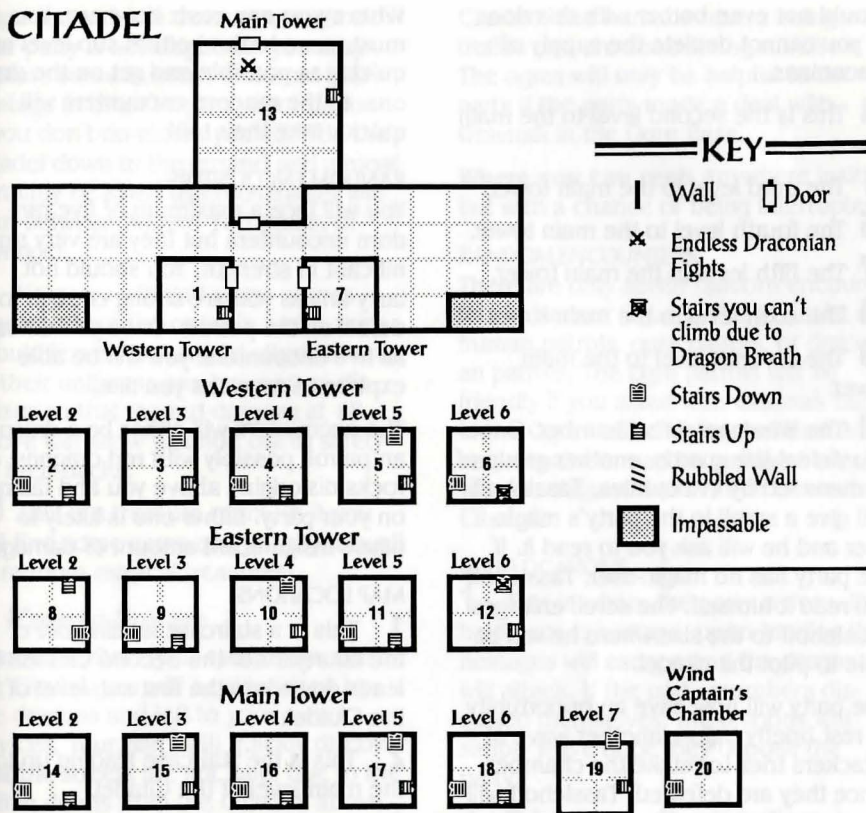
CITADEL

Main Tower

13

1

7

Western Tower

Eastern Tower

KEY

Wall

Door

Endless Draconian Fights

Stairs you can't climb due to Dragon Breath

Stairs Down

Stairs Up

Rubbled Wall

Impassable

Western Tower

| Level 2 | Level 3 | Level 4 | Level 5 | Level 6 |
|---|---|---|---|---|
| 2 | 3 | 4 | 5 | 6 |

Eastern Tower

| Level 2 | Level 3 | Level 4 | Level 5 | Level 6 |
|---|---|---|---|---|
| 8 | 9 | 10 | 11 | 12 |

Main Tower

| Level 2 | Level 3 | Level 4 | Level 5 | Level 6 | Level 7 | Wind Captain's Chamber |
|---|---|---|---|---|---|---|
| 14 | 15 | 16 | 17 | 18 | 19 | 20 |